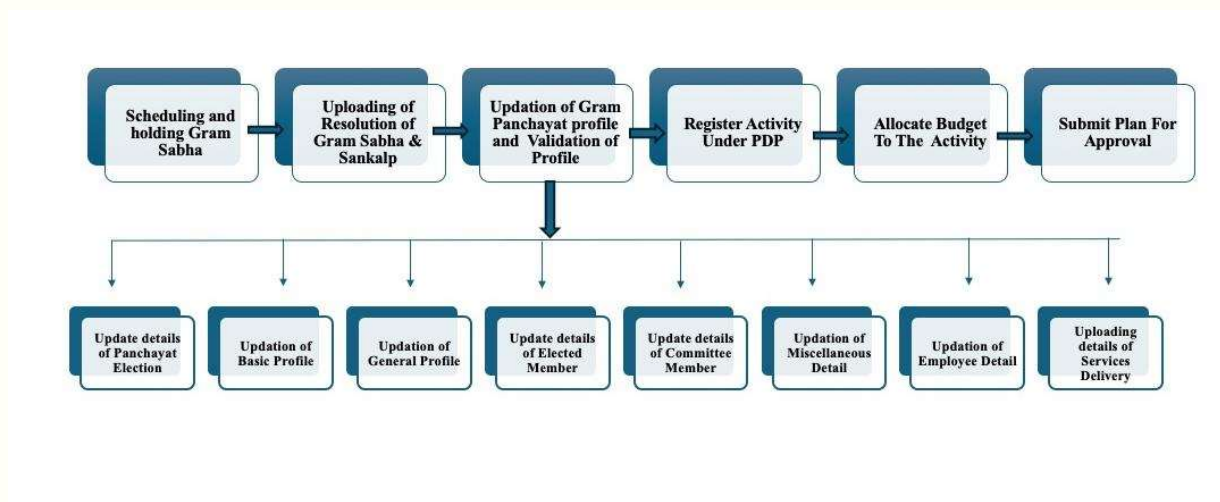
Scheduling and holding Gram Sabha

Uploading of Resolution of Gram Sabha & Sankalp

Updation of Gram Panchayat profile and Validation of Profile

Register Activity Under PDP

Allocate Budget To The Activity

Submit Plan For Approval

Update details of Panchayat Election

Updation of Basic Profile

Updation of General Profile

Update details of Elected Member

Update details of Committee Member

Updation of Miscellaneous Detail

Updation of Employee Detail

Uploading details of Services Delivery